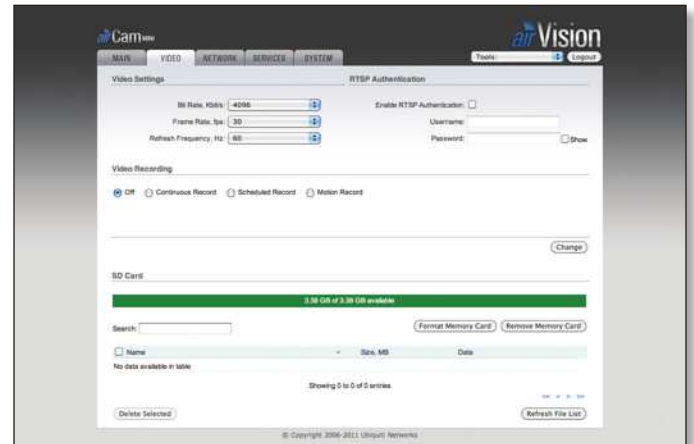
Cam mini

airVision

MAIN VIDEO NETWORK SERVICES SYSTEM

Tools: Logout

Video Settings

Bit Rate, Kbit/s: 4096

Frame Rate, fps: 30

Refresh Frequency, Hz: 60

RTSP Authentication

Enable RTSP Authentication:

Username:

Password:

Show

Video Recording

Off Continuous Record Scheduled Record Motion Record

Change

SD Card

3.38 GB of 3.38 GB available

Search:

Format Memory Card Remove Memory Card

| Name | Size, MB | Date |
|---|---|---|
| No data available in table | | |

Showing 0 to 0 of 0 entries

Delete Selected

Refresh File List

© Copyright 2006-2011 Ubiquiti Networks